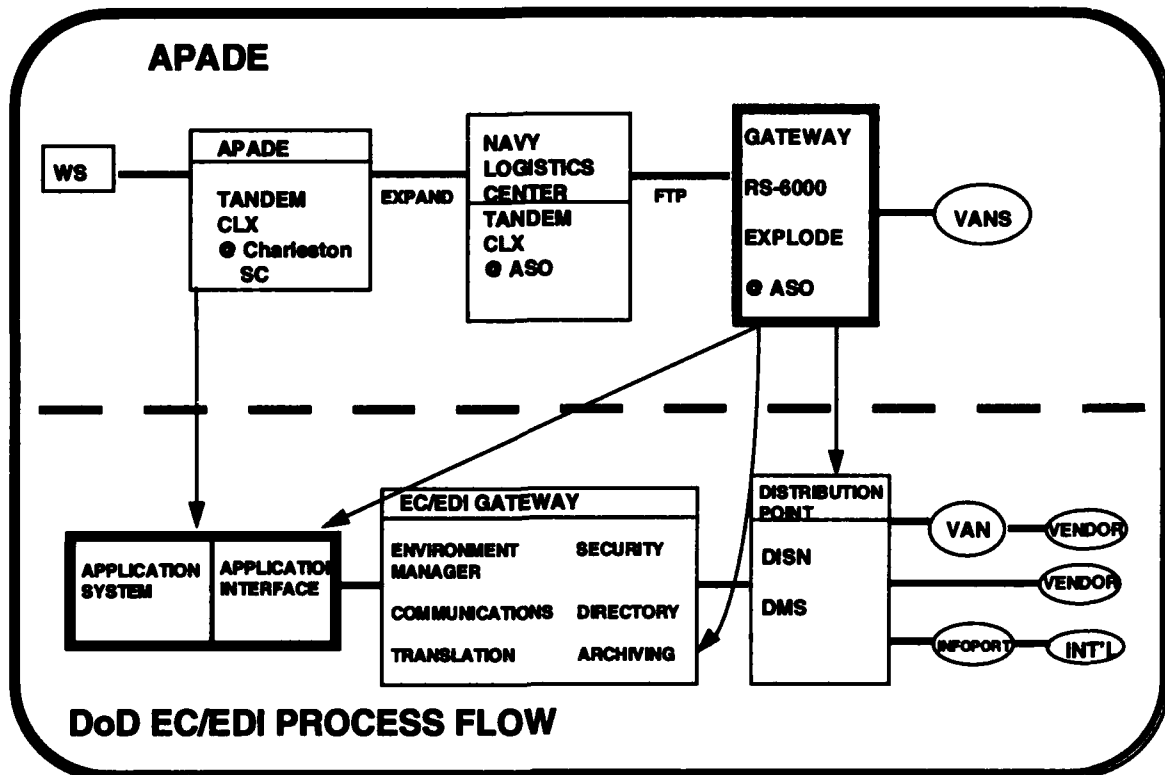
APADE

WS

APADE

TANDEM
CLX
@ Charleston
SC

EXPAND

NAVY
LOGISTICS
CENTER

TANDEM
CLX
@ ASO

FTP

GATEWAY

RS-6000

EXPLODE

@ ASO

VANS

APPLICATION SYSTEM

APPLICATION INTERFACE

EC/EDI GATEWAY

ENVIRONMENT MANAGER

SECURITY

COMMUNICATIONS

DIRECTORY

TRANSLATION

ARCHIVING

DISTRIBUTION POINT

DISN

DMS

VAN

VENDOR

VENDOR

INFOPORT

INT'L

DoD EC/EDI PROCESS FLOW